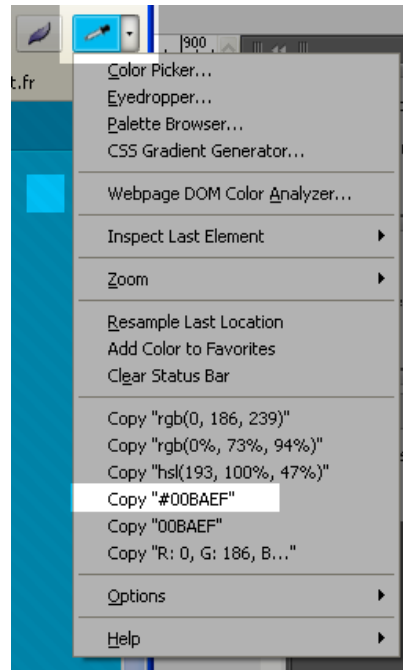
900

t.fr

Color Picker...
Eyedropper...
Palette Browser...
CSS Gradient Generator...

Webpage DOM Color Analyzer...

Inspect Last Element

Zoom

Resample Last Location
Add Color to Favorites
Clear Status Bar

Copy "rgb(0, 186, 239)"
Copy "rgb(0%, 73%, 94%)"
Copy "hsl(193, 100%, 47%)"
Copy "#00BAEF"
Copy "00BAEF"
Copy "R: 0, G: 186, B..."

Options

Help